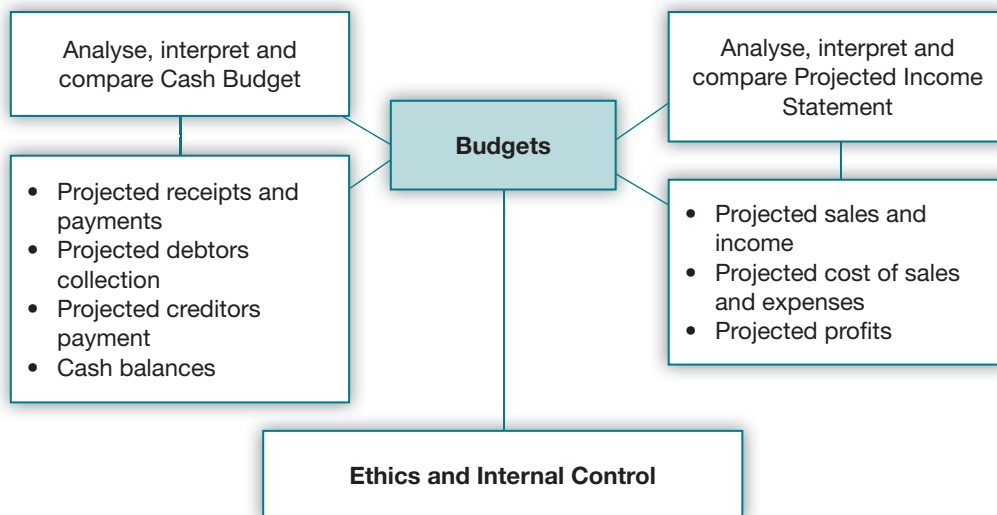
Analyse, interpret and compare Cash Budget

- Projected receipts and payments
- Projected debtors collection
- Projected creditors payment
- Cash balances

Budgets

Analyse, interpret and compare Projected Income Statement

- Projected sales and income
- Projected cost of sales and expenses
- Projected profits

Ethics and Internal Control